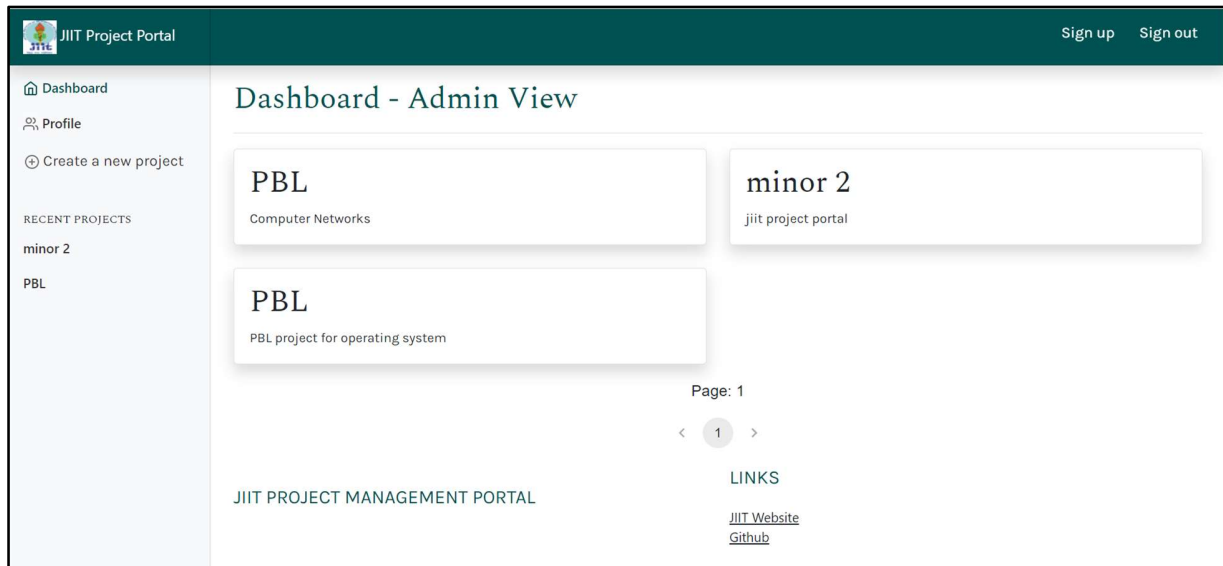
JIIT Project Portal

Sign up Sign out

Dashboard
Profile
Create a new project

RECENT PROJECTS
minor 2
PBL

Dashboard - Admin View

PBL
Computer Networks

minor 2
jiit project portal

PBL
PBL project for operating system

Page: 1

< 1 >

JIIT PROJECT MANAGEMENT PORTAL

LINKS
JIIT Website
Github